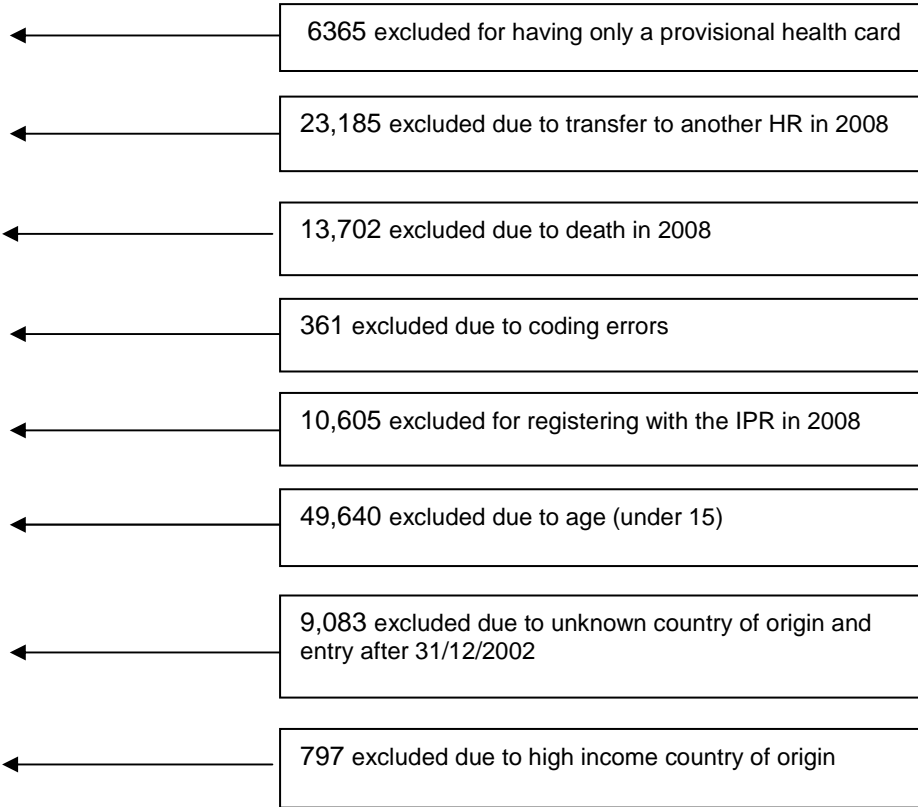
6365 excluded for having only a provisional health card

23,185 excluded due to transfer to another HR in 2008

13,702 excluded due to death in 2008

361 excluded due to coding errors

10,605 excluded for registering with the IPR in 2008

49,640 excluded due to age (under 15)

9,083 excluded due to unknown country of origin and entry after 31/12/2002

797 excluded due to high income country of origin